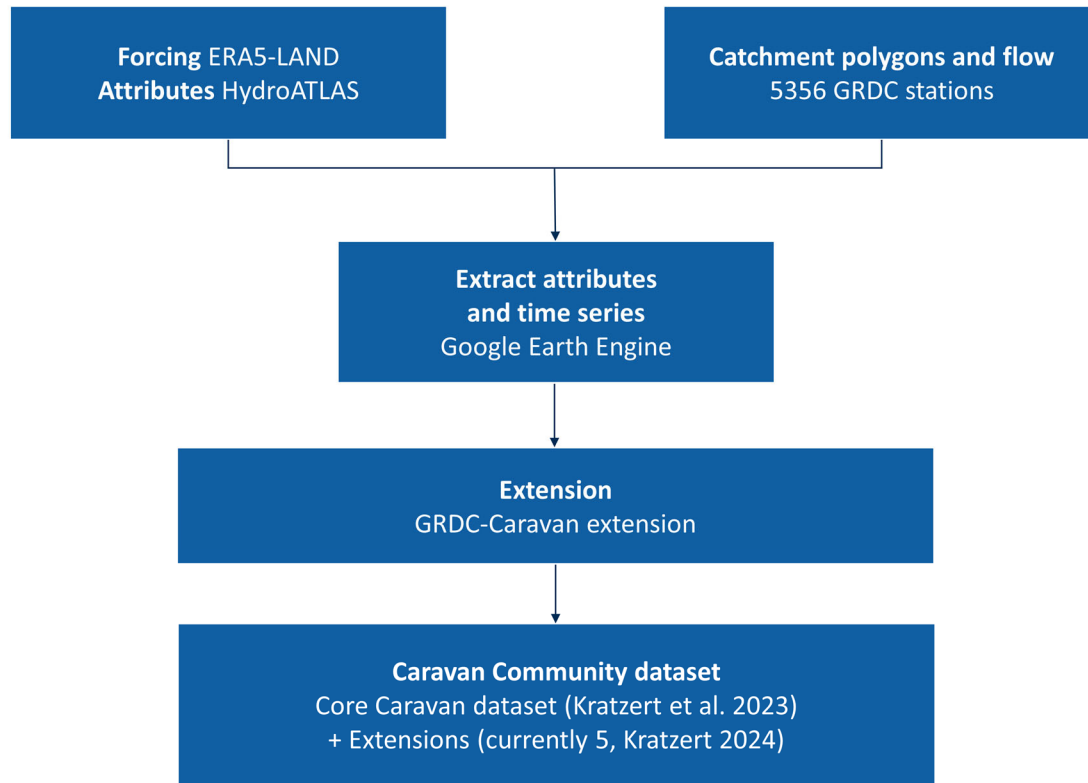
Forcing ERA5-LAND
Attributes HydroATLAS

Catchment polygons and flow
5356 GRDC stations

Extract attributes and time series
Google Earth Engine

Extension
GRDC-Caravan extension

Caravan Community dataset
Core Caravan dataset (Kratzert et al. 2023)
+ Extensions (currently 5, Kratzert 2024)